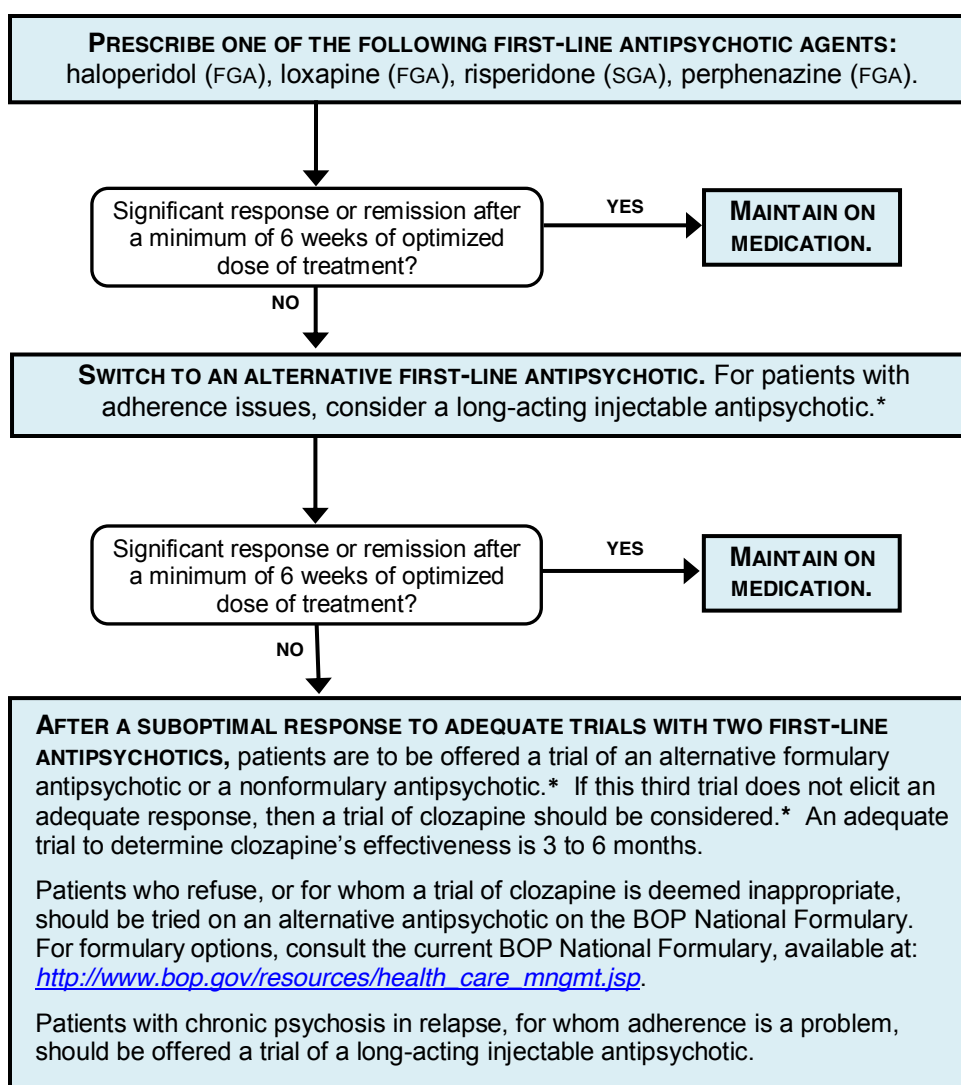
PRESCRIBE ONE OF THE FOLLOWING FIRST-LINE ANTIPSYCHOTIC AGENTS: haloperidol (FGA), loxapine (FGA), risperidone (SGA), perphenazine (FGA).

Significant response or remission after a minimum of 6 weeks of optimized dose of treatment?

YES

MAINTAIN ON MEDICATION.

NO

SWITCH TO AN ALTERNATIVE FIRST-LINE ANTIPSYCHOTIC. For patients with adherence issues, consider a long-acting injectable antipsychotic.*

Significant response or remission after a minimum of 6 weeks of optimized dose of treatment?

YES

MAINTAIN ON MEDICATION.

NO

AFTER A SUBOPTIMAL RESPONSE TO ADEQUATE TRIALS WITH TWO FIRST-LINE ANTIPSYCHOTICS, patients are to be offered a trial of an alternative formulary antipsychotic or a nonformulary antipsychotic.* If this third trial does not elicit an adequate response, then a trial of clozapine should be considered.* An adequate trial to determine clozapine's effectiveness is 3 to 6 months.

Patients who refuse, or for whom a trial of clozapine is deemed inappropriate, should be tried on an alternative antipsychotic on the BOP National Formulary. For formulary options, consult the current BOP National Formulary, available at: http://www.bop.gov/resources/health_care_mngmt.jsp.

Patients with chronic psychosis in relapse, for whom adherence is a problem, should be offered a trial of a long-acting injectable antipsychotic.